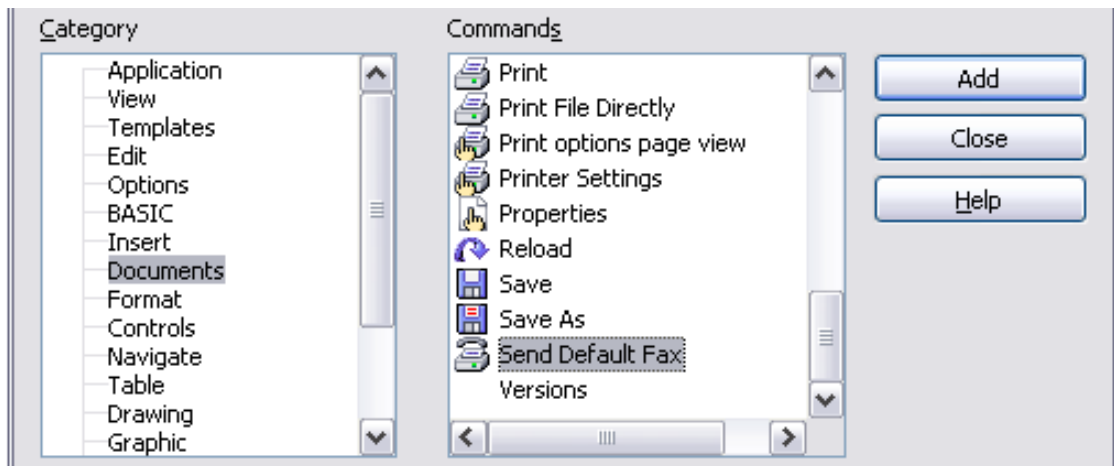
Category

Application
View
Templates
Edit
Options
BASIC
Insert
Documents
Format
Controls
Navigate
Table
Drawing
Graphic

Commands

Print
Print File Directly
Print options page view
Printer Settings
Properties
Reload
Save
Save As
Send Default Fax
Versions

Add
Close
Help